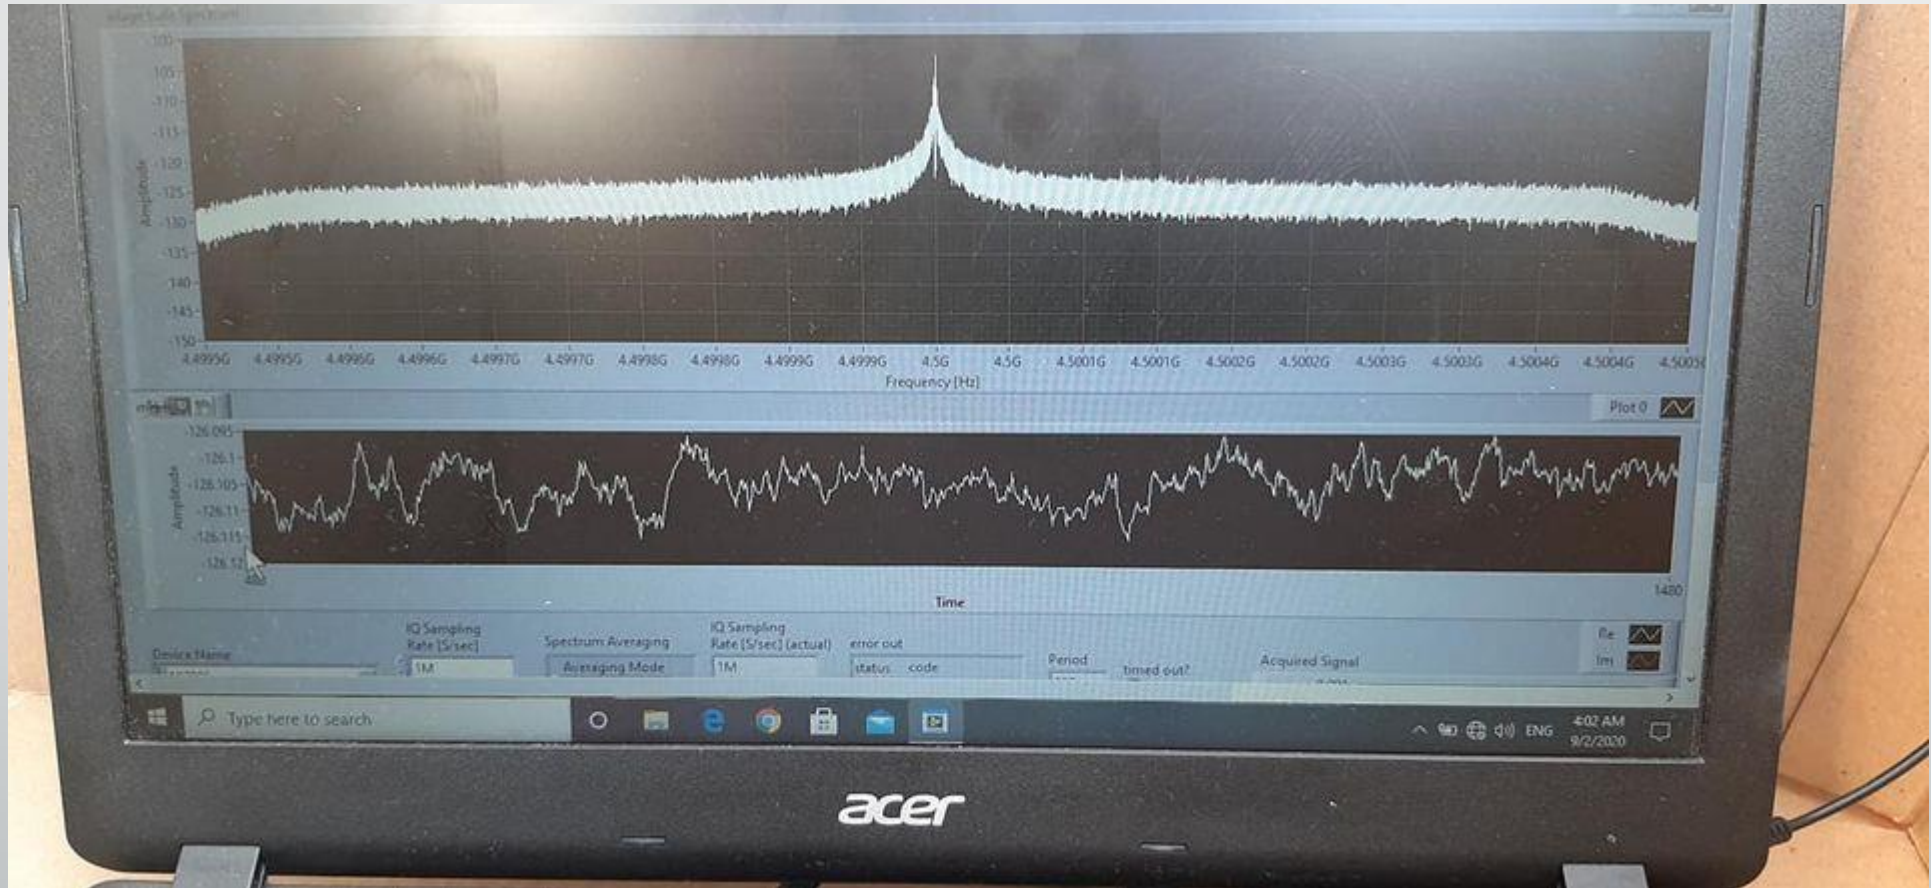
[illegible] Spectrum

-100
-105
-110
-115
-120
-125
-130
-135
-140
-145
-150
Amplitude

4.4995G 4.4995G 4.4996G 4.4996G 4.4997G 4.4997G 4.4998G 4.4998G 4.4999G 4.4999G 4.5G 4.5G 4.5001G 4.5001G 4.5002G 4.5002G 4.5003G 4.5003G 4.5004G 4.5004G 4.5005G
Frequency [Hz]

Plot 0

-126.095
-126.1
-126.105
-126.11
-126.115
-126.12
Amplitude

Time
1480

Device Name
IQ Sampling Rate [S/sec]
1M
Spectrum Averaging
Averaging Mode
IQ Sampling Rate [S/sec] (actual)
1M
error out
status code
Period
timed out?
Acquired Signal
Re
Im

Type here to search
ENG
4:02 AM
9/2/2020

acer